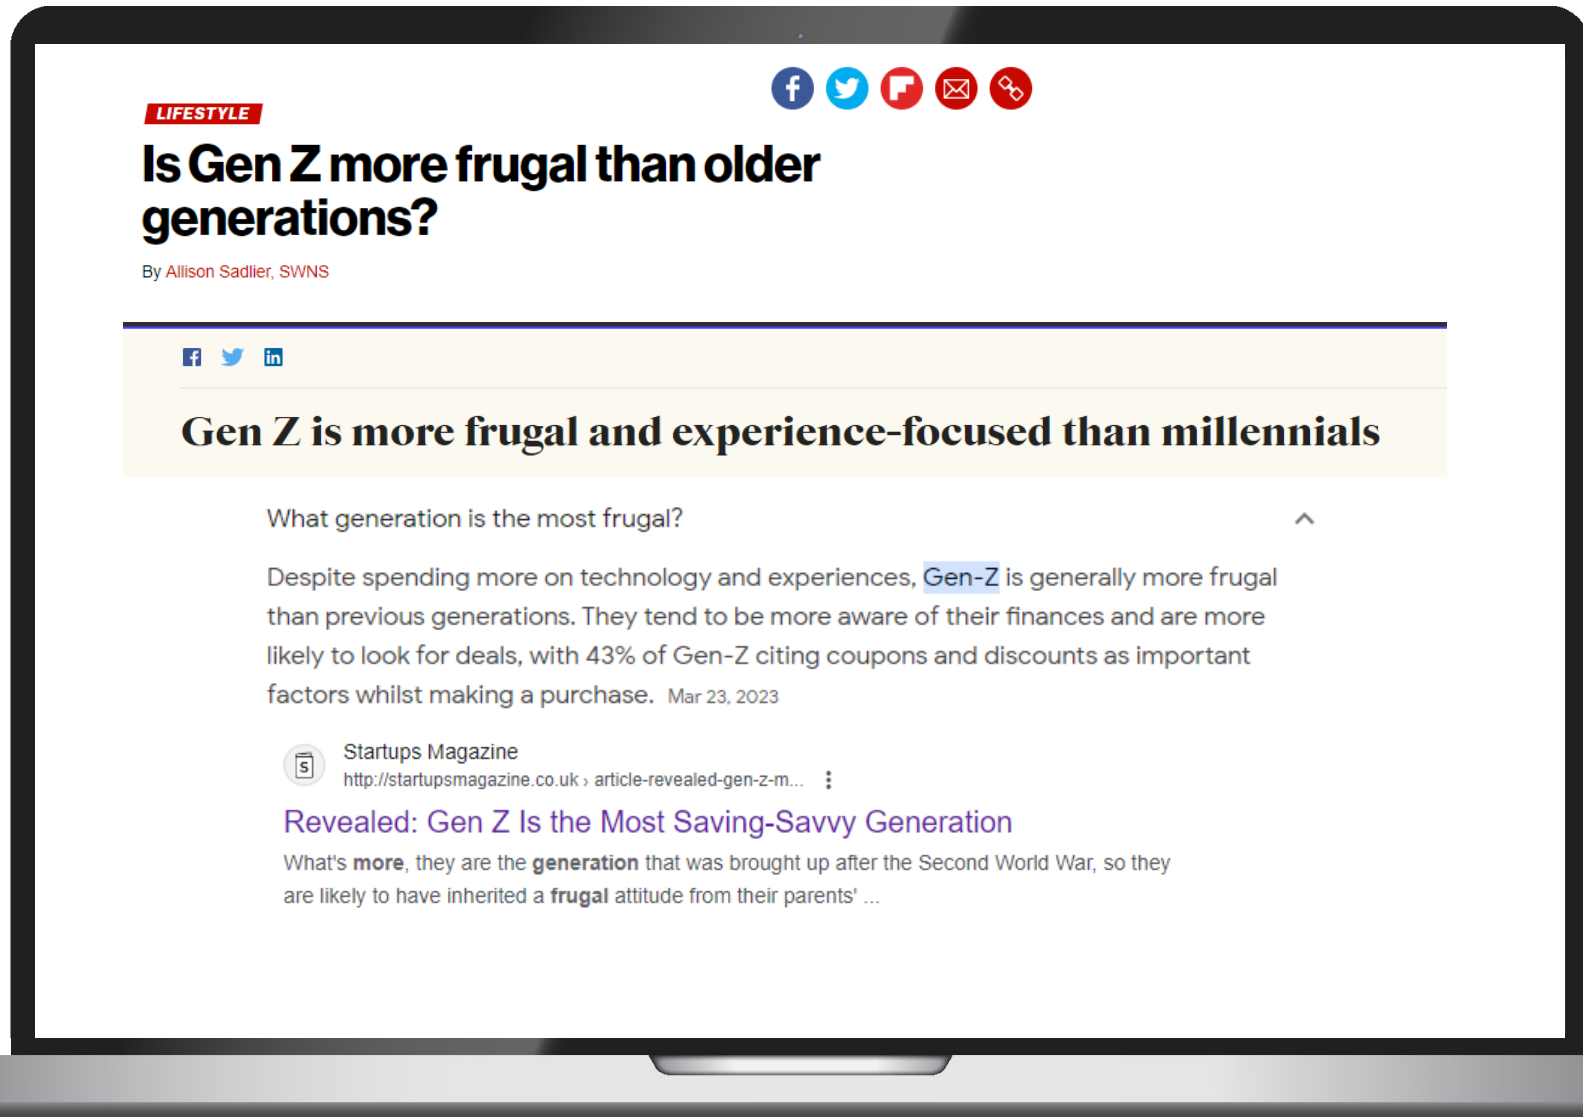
LIFESTYLE

Is Gen Z more frugal than older generations?

By Allison Sadlier, SWNS

Gen Z is more frugal and experience-focused than millennials

What generation is the most frugal?

Despite spending more on technology and experiences, Gen-Z is generally more frugal than previous generations. They tend to be more aware of their finances and are more likely to look for deals, with 43% of Gen-Z citing coupons and discounts as important factors whilst making a purchase. Mar 23, 2023

Startups Magazine
http://startupsmagazine.co.uk › article-revealed-gen-z-m...

Revealed: Gen Z Is the Most Saving-Savvy Generation

What's more, they are the generation that was brought up after the Second World War, so they are likely to have inherited a frugal attitude from their parents' ...